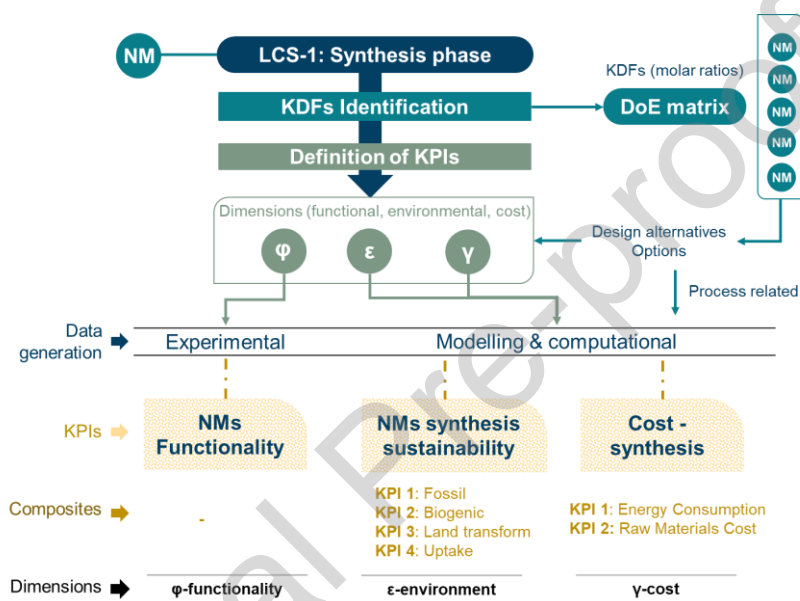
NM

LCS-1: Synthesis phase

KDFs Identification

KDFs (molar ratios)

DoE matrix

NM
NM
NM
NM
NM

Definition of KPIs

Dimensions (functional, environmental, cost)

φ ε γ

Design alternatives
Options

Process related

Data generation

Experimental

Modelling & computational

KPIs

NMs Functionality

NMs synthesis sustainability

Cost - synthesis

Composites

-

**KPI 1**: Fossil
**KPI 2**: Biogenic
**KPI 3**: Land transform
**KPI 4**: Uptake

**KPI 1**: Energy Consumption
**KPI 2**: Raw Materials Cost

Dimensions

φ-functionality

ε-environment

γ-cost

al Pre-proof